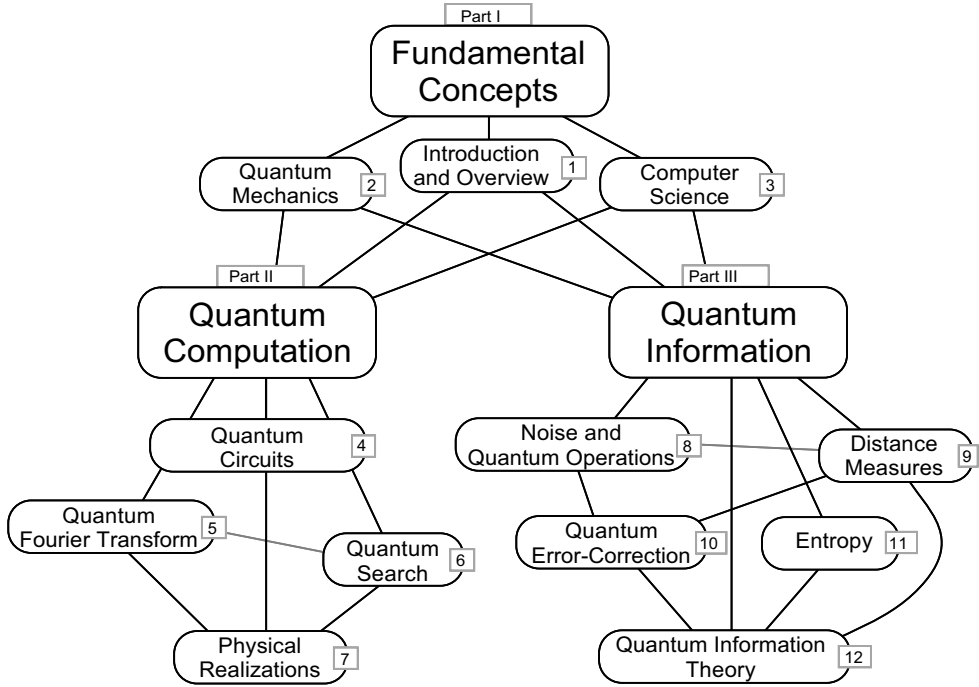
Part I

Fundamental Concepts

Quantum Mechanics 2

Introduction and Overview 1

Computer Science 3

Part II

Quantum Computation

Part III

Quantum Information

Quantum Circuits 4

Quantum Fourier Transform 5

Quantum Search 6

Physical Realizations 7

Noise and Quantum Operations 8

Distance Measures 9

Quantum Error-Correction 10

Entropy 11

Quantum Information Theory 12